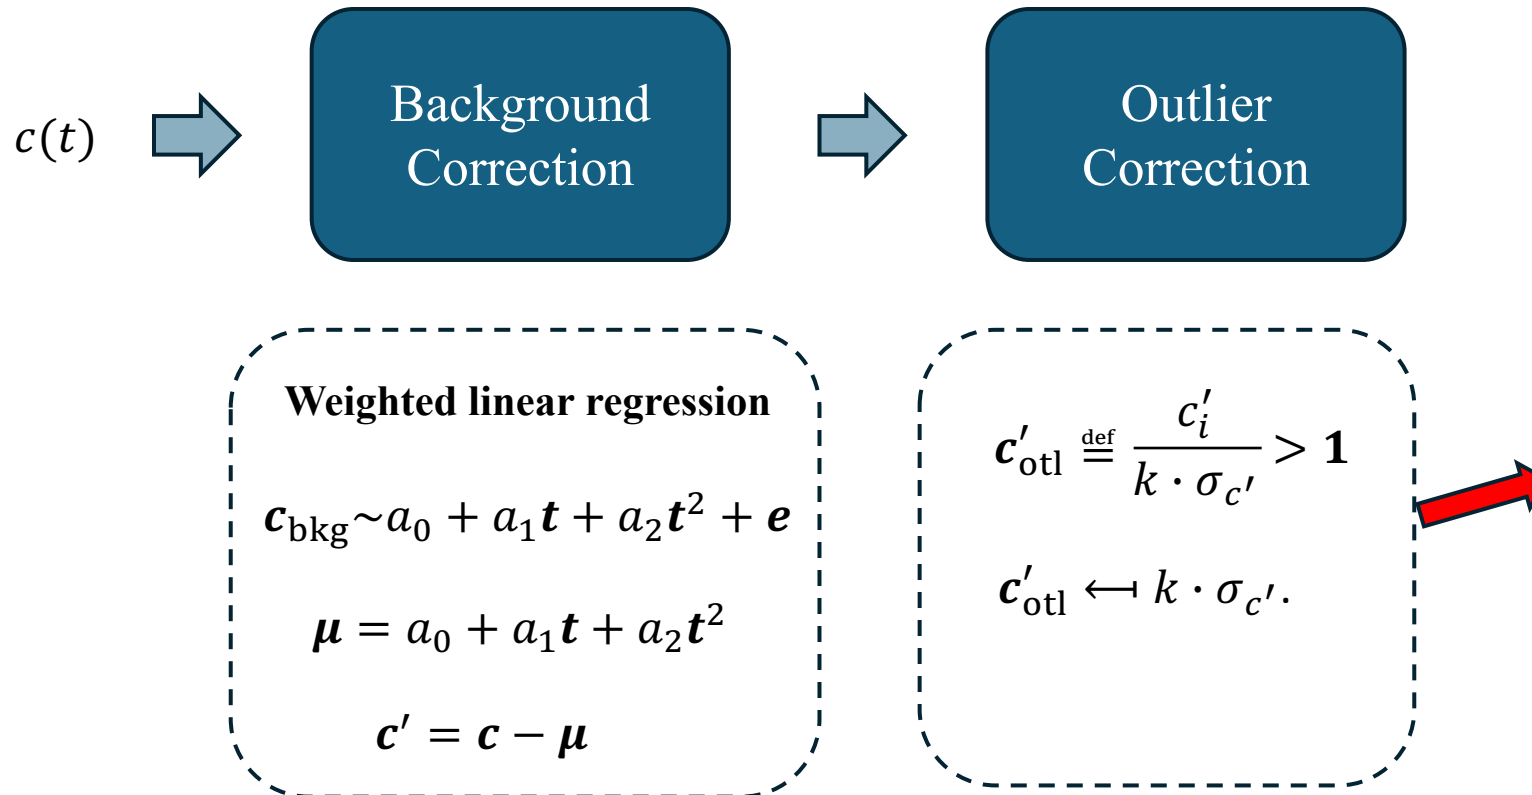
$c(t)$

Background Correction

Outlier Correction

Weighted linear regression

$\boldsymbol{c}_{\text{bkg}} \sim a_0 + a_1\boldsymbol{t} + a_2\boldsymbol{t}^2 + \boldsymbol{e}$

$\boldsymbol{\mu} = a_0 + a_1\boldsymbol{t} + a_2\boldsymbol{t}^2$

$\boldsymbol{c}' = \boldsymbol{c} - \boldsymbol{\mu}$

$\boldsymbol{c}'_{\text{otl}} \stackrel{\text{def}}{=} \frac{c'_i}{k \cdot \sigma_{c'}} > \mathbf{1}$

$\boldsymbol{c}'_{\text{otl}} \longleftarrow k \cdot \sigma_{c'}.$